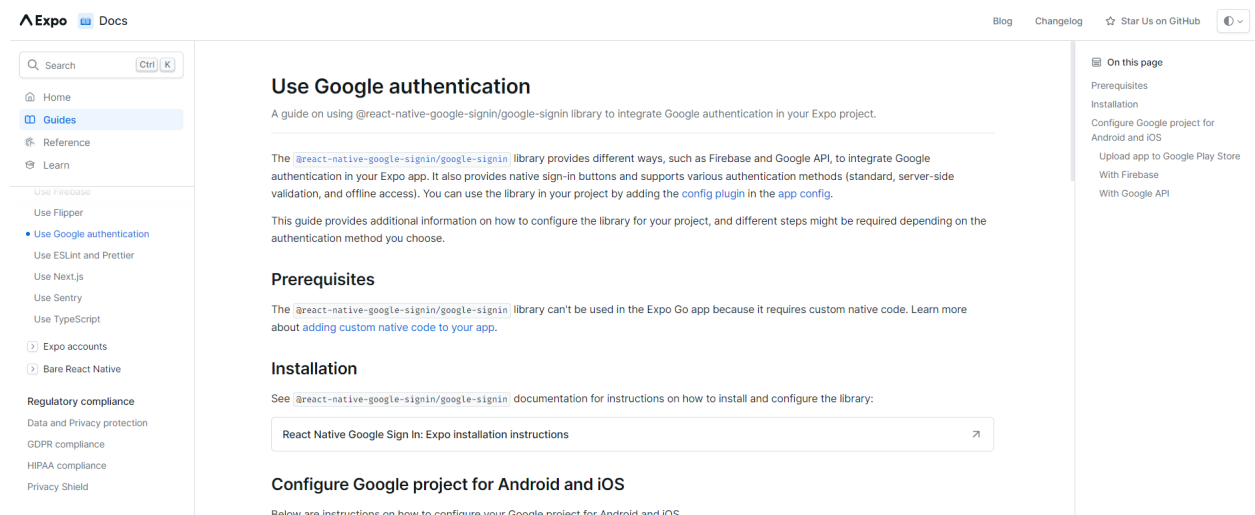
Expo Docs

Blog Changelog Star Us on GitHub

Search Ctrl K

Home
Guides
Reference
Learn

Use Firebase
Use Flipper
Use Google authentication
Use ESLint and Prettier
Use Next.js
Use Sentry
Use TypeScript

Expo accounts
Bare React Native

Regulatory compliance
Data and Privacy protection
GDPR compliance
HIPAA compliance
Privacy Shield

# Use Google authentication

A guide on using @react-native-google-signin/google-signin library to integrate Google authentication in your Expo project.

The @react-native-google-signin/google-signin library provides different ways, such as Firebase and Google API, to integrate Google authentication in your Expo app. It also provides native sign-in buttons and supports various authentication methods (standard, server-side validation, and offline access). You can use the library in your project by adding the config plugin in the app config.

This guide provides additional information on how to configure the library for your project, and different steps might be required depending on the authentication method you choose.

## Prerequisites

The @react-native-google-signin/google-signin library can't be used in the Expo Go app because it requires custom native code. Learn more about adding custom native code to your app.

## Installation

See @react-native-google-signin/google-signin documentation for instructions on how to install and configure the library:

React Native Google Sign In: Expo installation instructions

## Configure Google project for Android and iOS

Below are instructions on how to configure your Google project for Android and iOS.

On this page
Prerequisites
Installation
Configure Google project for Android and iOS
Upload app to Google Play Store
With Firebase
With Google API